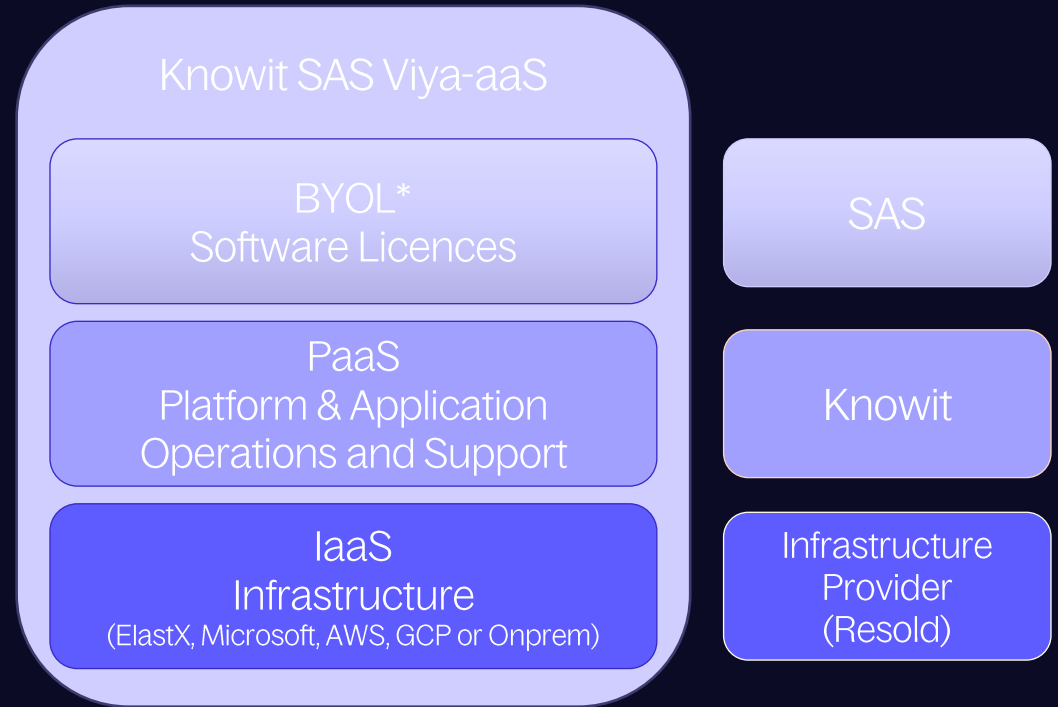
Knowit SAS Viya-aaS

BYOL*
Software Licences

PaaS
Platform & Application
Operations and Support

IaaS
Infrastructure
(ElastX, Microsoft, AWS, GCP or Onprem)

SAS

Knowit

Infrastructure
Provider
(Resold)